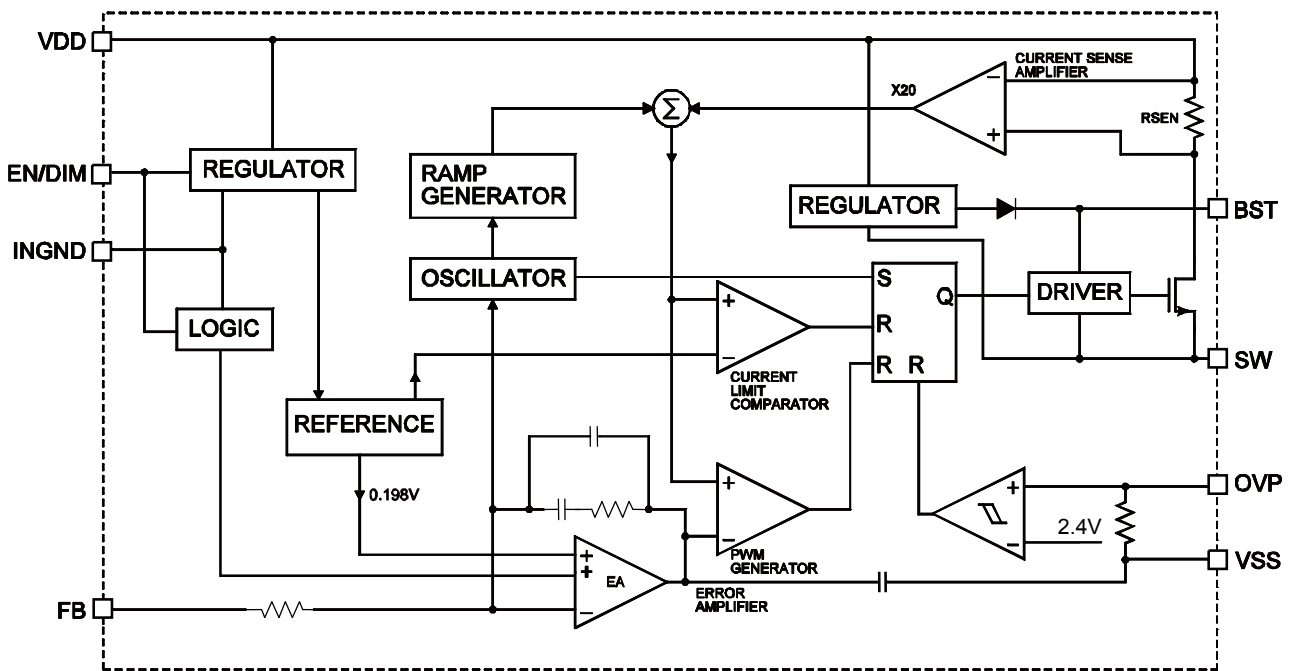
VDD

EN/DIM

INGND

FB

REGULATOR

LOGIC

REFERENCE

0.198V

RAMP GENERATOR

OSCILLATOR

$\Sigma$

X20

CURRENT SENSE AMPLIFIER

RSEN

REGULATOR

BST

S

Q

R

R R

DRIVER

SW

CURRENT LIMIT COMPARATOR

PWM GENERATOR

EA

ERROR AMPLIFIER

OVP

2.4V

VSS